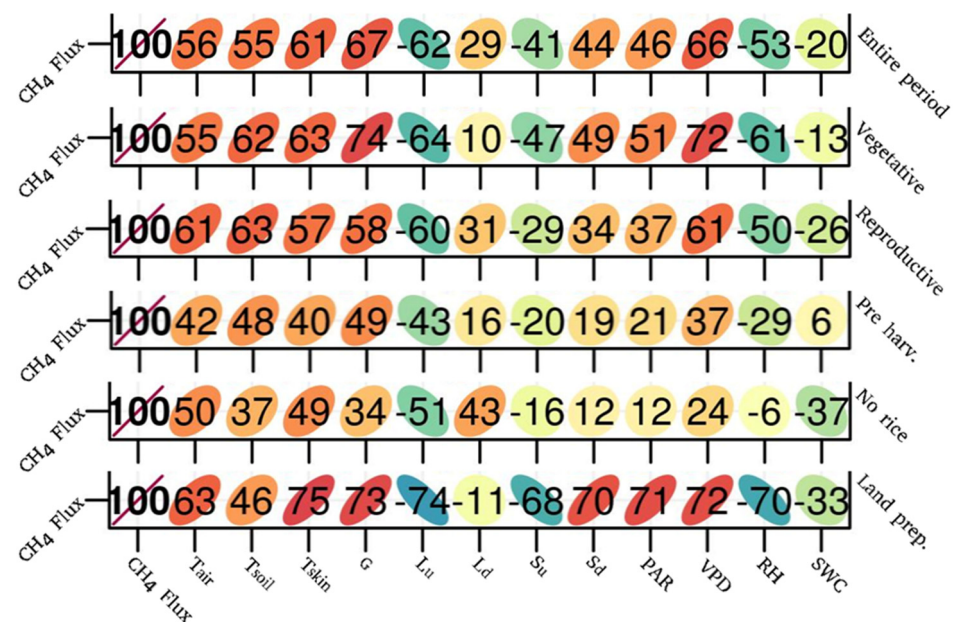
$CH_4$ Flux 100 56 55 61 67 -62 29 -41 44 46 66 -53 -20 Entire period

$CH_4$ Flux 100 55 62 63 74 -64 10 -47 49 51 72 -61 -13 Vegetative

$CH_4$ Flux 100 61 63 57 58 -60 31 -29 34 37 61 -50 -26 Reproductive

$CH_4$ Flux 100 42 48 40 49 -43 16 -20 19 21 37 -29 6 Pre harv.

$CH_4$ Flux 100 50 37 49 34 -51 43 -16 12 12 24 -6 -37 No rice

$CH_4$ Flux 100 63 46 75 73 -74 -11 -68 70 71 72 -70 -33 Land prep.

$CH_4$ Flux Tair Tsoil Tskin G Lu Ld Su Sd PAR VPD RH SWC